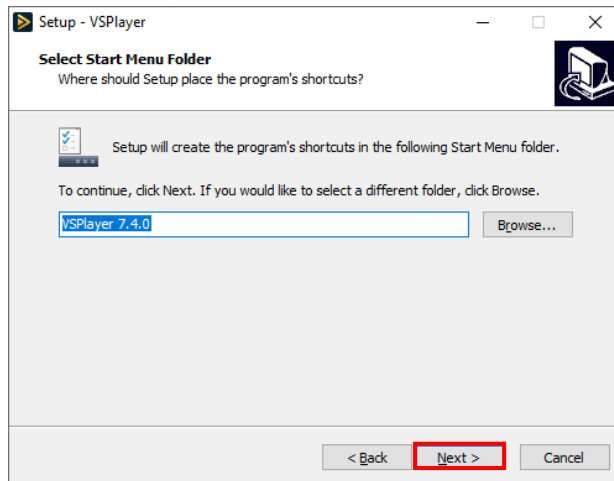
Setup - VSPlayer

Select Start Menu Folder
Where should Setup place the program's shortcuts?

Setup will create the program's shortcuts in the following Start Menu folder.

To continue, click Next. If you would like to select a different folder, click Browse.

VSPlayer 7.4.0

Browse...

< Back

Next >

Cancel